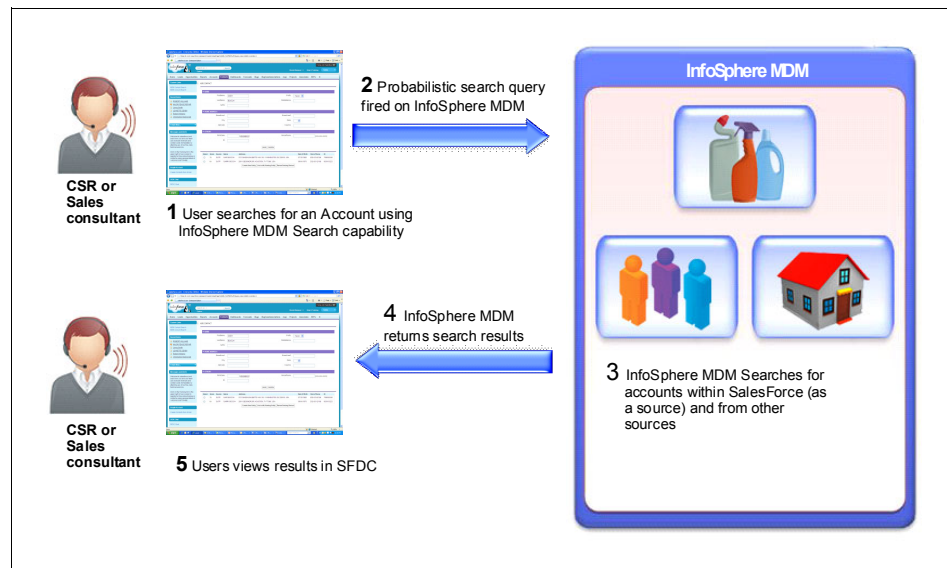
CSR or Sales consultant

1 User searches for an Account using InfoSphere MDM Search capability

2 Probabilistic search query fired on InfoSphere MDM

InfoSphere MDM

4 InfoSphere MDM returns search results

3 InfoSphere MDM Searches for accounts within SalesForce (as a source) and from other sources

CSR or Sales consultant

5 Users views results in SFDC